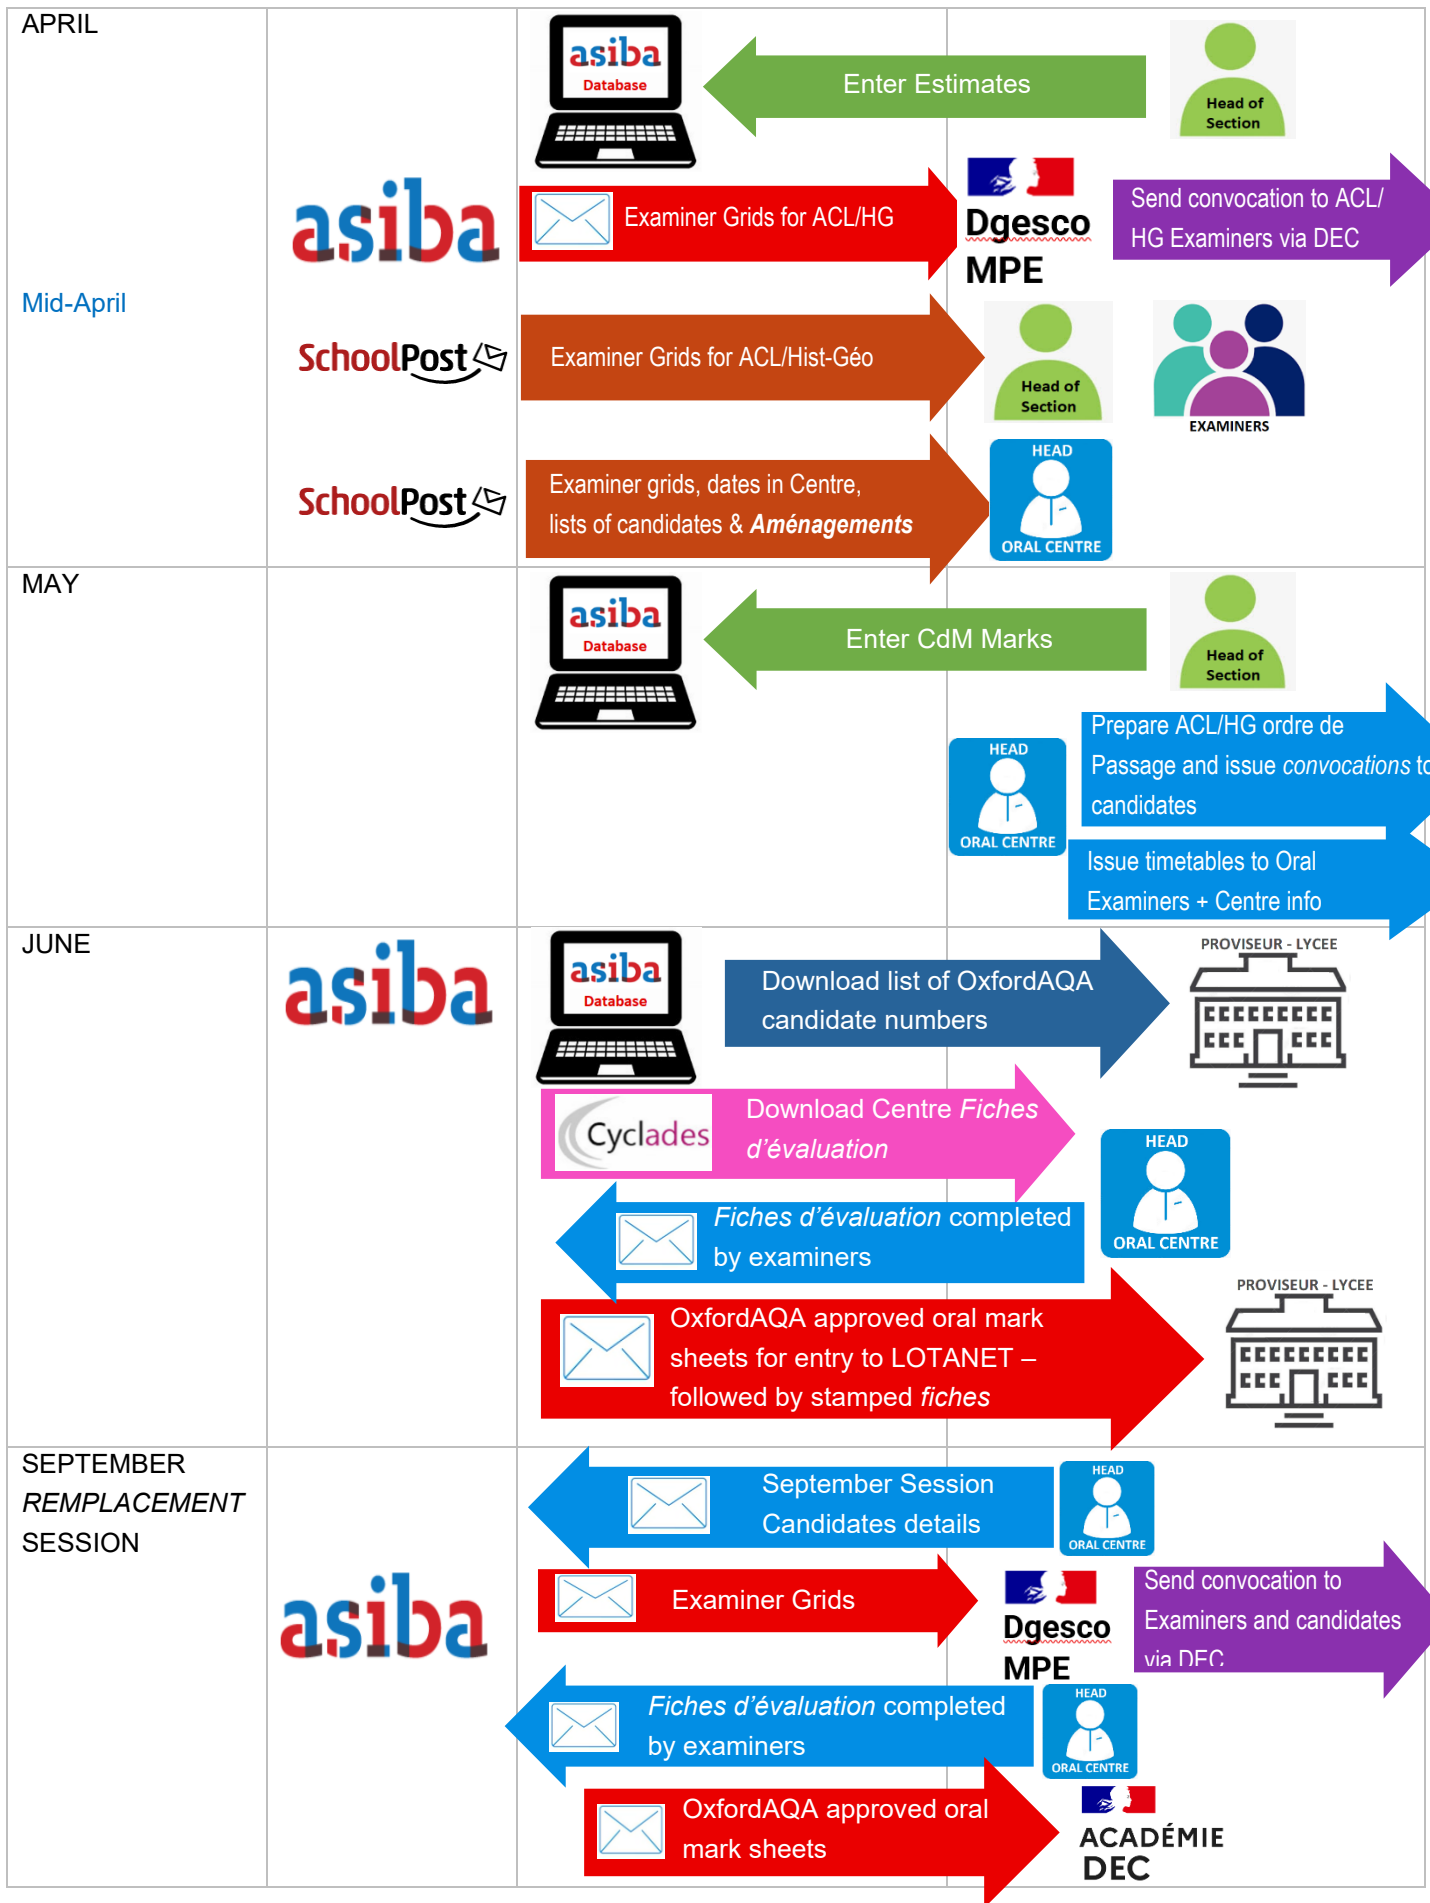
APRIL

Mid-April

asiba

SchoolPost

SchoolPost

asiba
Database

Enter Estimates

Head of Section

Examiner Grids for ACL/HG

Dgesco MPE

Send convocation to ACL/ HG Examiners via DEC

Examiner Grids for ACL/Hist-Géo

Head of Section

EXAMINERS

Examiner grids, dates in Centre, lists of candidates & ***Aménagements***

HEAD
ORAL CENTRE

MAY

asiba
Database

Enter CdM Marks

Head of Section

HEAD
ORAL CENTRE

Prepare ACL/HG ordre de Passage and issue *convocations* to candidates

Issue timetables to Oral Examiners + Centre info

JUNE

asiba

asiba
Database

Download list of OxfordAQA candidate numbers

PROVISEUR - LYCEE

Cyclades

Download Centre *Fiches d'évaluation*

HEAD
ORAL CENTRE

*Fiches d'évaluation* completed by examiners

OxfordAQA approved oral mark sheets for entry to LOTANET – followed by stamped *fiches*

PROVISEUR - LYCEE

SEPTEMBER
*REMPLACEMENT*
SESSION

asiba

September Session Candidates details

HEAD
ORAL CENTRE

Examiner Grids

Dgesco MPE

Send convocation to Examiners and candidates via DEC

*Fiches d'évaluation* completed by examiners

HEAD
ORAL CENTRE

OxfordAQA approved oral mark sheets

ACADÉMIE DEC